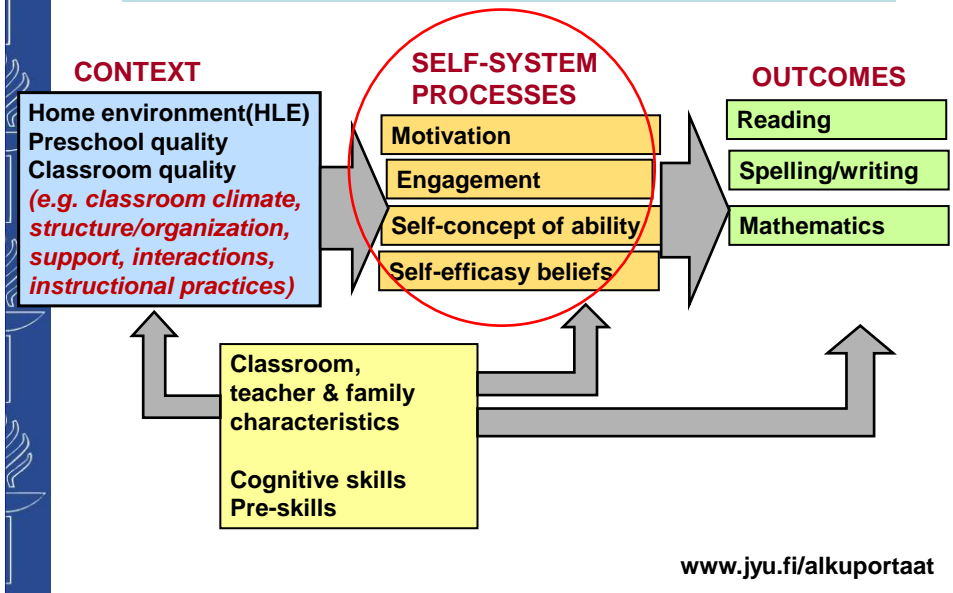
CONTEXT

Home environment(HLE)
Preschool quality
Classroom quality
(e.g. classroom climate, structure/organization, support, interactions, instructional practices)

SELF-SYSTEM PROCESSES

Motivation

Engagement

Self-concept of ability

Self-efficasy beliefs

OUTCOMES

Reading

Spelling/writing

Mathematics

Classroom, teacher & family characteristics

Cognitive skills
Pre-skills

www.jyu.fi/alkuportaat